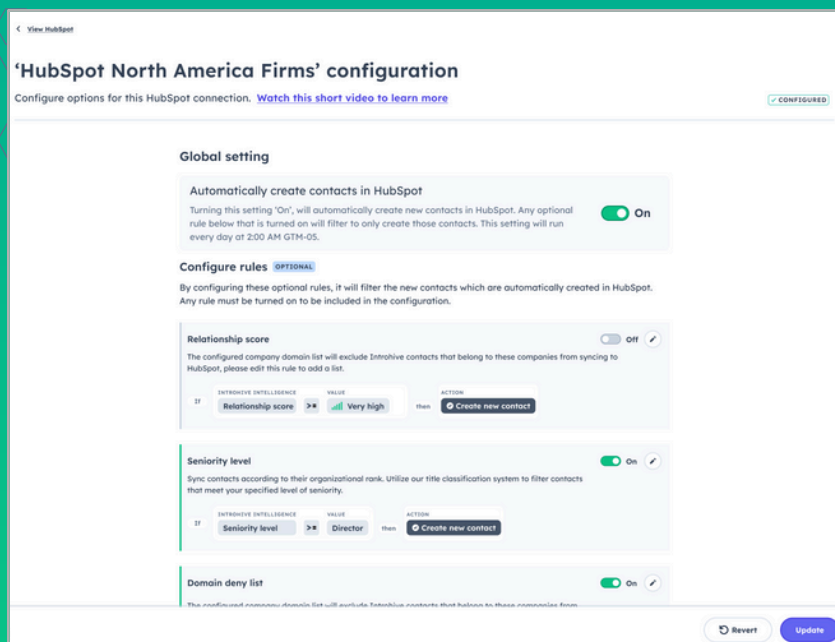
< View HubSpot

'HubSpot North America Firms' configuration

Configure options for this HubSpot connection. Watch this short video to learn more

✓ CONFIGURED

Global setting

Automatically create contacts in HubSpot

Turning this setting 'On', will automatically create new contacts in HubSpot. Any optional rule below that is turned on will filter to only create those contacts. This setting will run every day at 2:00 AM GTM-05.

On

Configure rules OPTIONAL

By configuring these optional rules, it will filter the new contacts which are automatically created in HubSpot. Any rule must be turned on to be included in the configuration.

Relationship score

Off

The configured company domain list will exclude Introhive contacts that belong to these companies from syncing to HubSpot, please edit this rule to add a list.

If INTROHIVE INTELLIGENCE Relationship score >= VALUE Very high then ACTION Create new contact

Seniority level

On

Sync contacts according to their organizational rank. Utilize our title classification system to filter contacts that meet your specified level of seniority.

If INTROHIVE INTELLIGENCE Seniority level >= VALUE Director then ACTION Create new contact

Domain deny list

On

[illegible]

Revert

Update